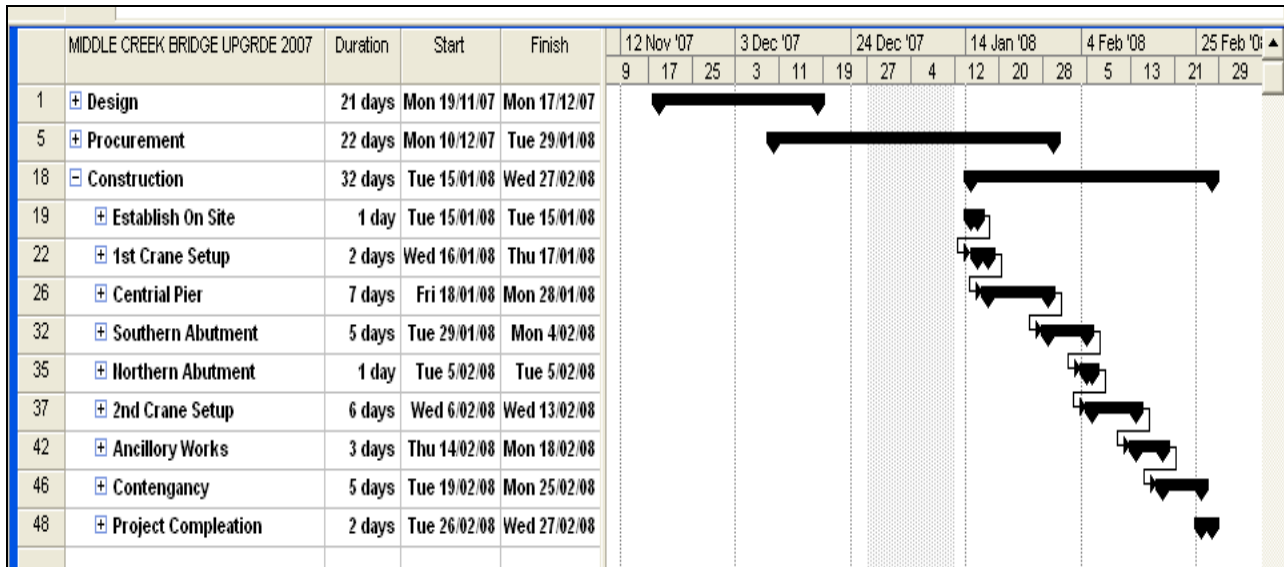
| | MIDDLE CREEK BRIDGE UPGRDE 2007 | Duration | Start | Finish |
|---|---|---|---|---|
| 1 | ⊞ Design | 21 days | Mon 19/11/07 | Mon 17/12/07 |
| 5 | ⊞ Procurement | 22 days | Mon 10/12/07 | Tue 29/01/08 |
| 18 | ⊟ Construction | 32 days | Tue 15/01/08 | Wed 27/02/08 |
| 19 | ⊞ Establish On Site | 1 day | Tue 15/01/08 | Tue 15/01/08 |
| 22 | ⊞ 1st Crane Setup | 2 days | Wed 16/01/08 | Thu 17/01/08 |
| 26 | ⊞ Centrial Pier | 7 days | Fri 18/01/08 | Mon 28/01/08 |
| 32 | ⊞ Southern Abutment | 5 days | Tue 29/01/08 | Mon 4/02/08 |
| 35 | ⊞ Northern Abutment | 1 day | Tue 5/02/08 | Tue 5/02/08 |
| 37 | ⊞ 2nd Crane Setup | 6 days | Wed 6/02/08 | Wed 13/02/08 |
| 42 | ⊞ Ancillory Works | 3 days | Thu 14/02/08 | Mon 18/02/08 |
| 46 | ⊞ Contengancy | 5 days | Tue 19/02/08 | Mon 25/02/08 |
| 48 | ⊞ Project Compleation | 2 days | Tue 26/02/08 | Wed 27/02/08 |

12 Nov '07 | 3 Dec '07 | 24 Dec '07 | 14 Jan '08 | 4 Feb '08 | 25 Feb '0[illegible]
9 | 17 | 25 | 3 | 11 | 19 | 27 | 4 | 12 | 20 | 28 | 5 | 13 | 21 | 29